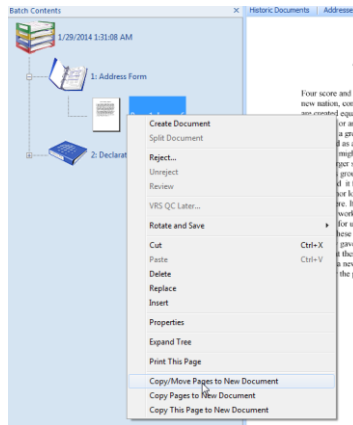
Batch Contents
Historic Documents
Addresse
1/29/2014 1:31:08 AM
1: Address Form
2: Declarat
Create Document
Split Document
Reject...
Unreject
Review
VRS QC Later...
Rotate and Save
Cut Ctrl+X
Paste Ctrl+V
Delete
Replace
Insert
Properties
Expand Tree
Print This Page
Copy/Move Pages to New Document
Copy Pages to New Document
Copy This Page to New Document
Four score and
new nation, con
are created equ
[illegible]
a gr
d as a
migh
ger s
grou
d it
nor le
re. I
work
for u
hese
gav
t the
a nev
the p